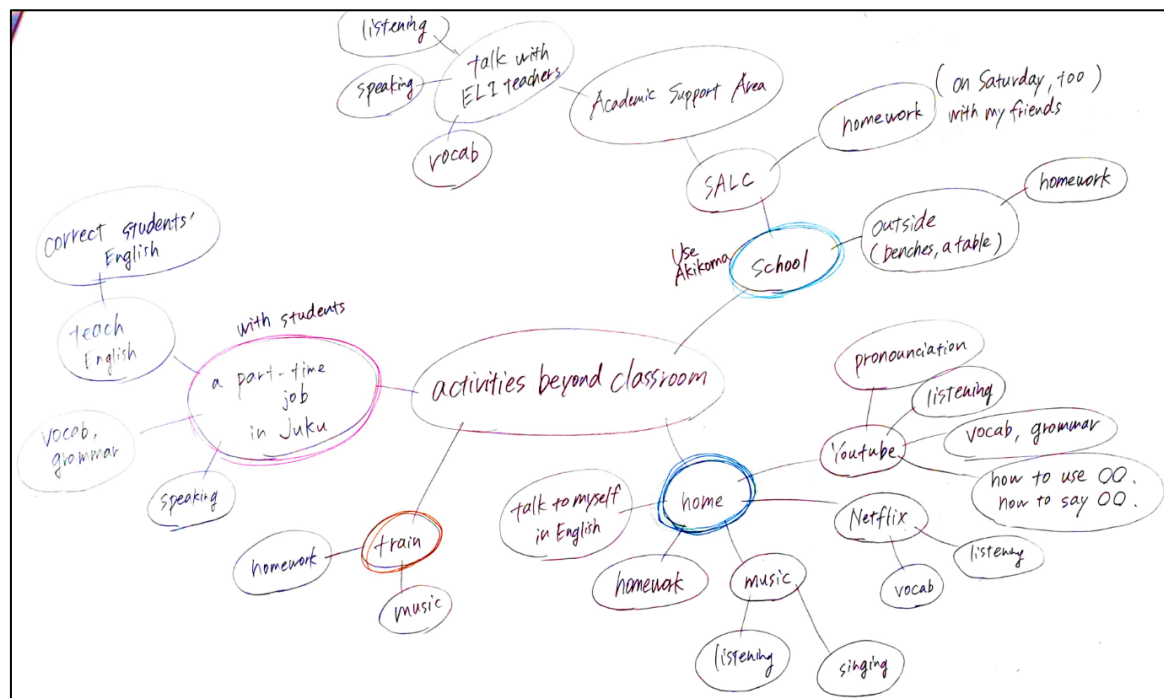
listening

speaking

talk with ELI teachers

vocab

Academic Support Area

homework

(on Saturday, too) with my friends

SALC

homework

outside (benches, a table)

Use Akikoma

School

correct students' English

teach English

with students

a part-time job in Juku

vocab, grammar

speaking

activities beyond classroom

pronounciation

listening

Youtube

vocab, grammar

how to use OO. how to say OO.

talk to myself in English

home

Netflix

listening

vocab

homework

train

music

homework

music

listening

singing